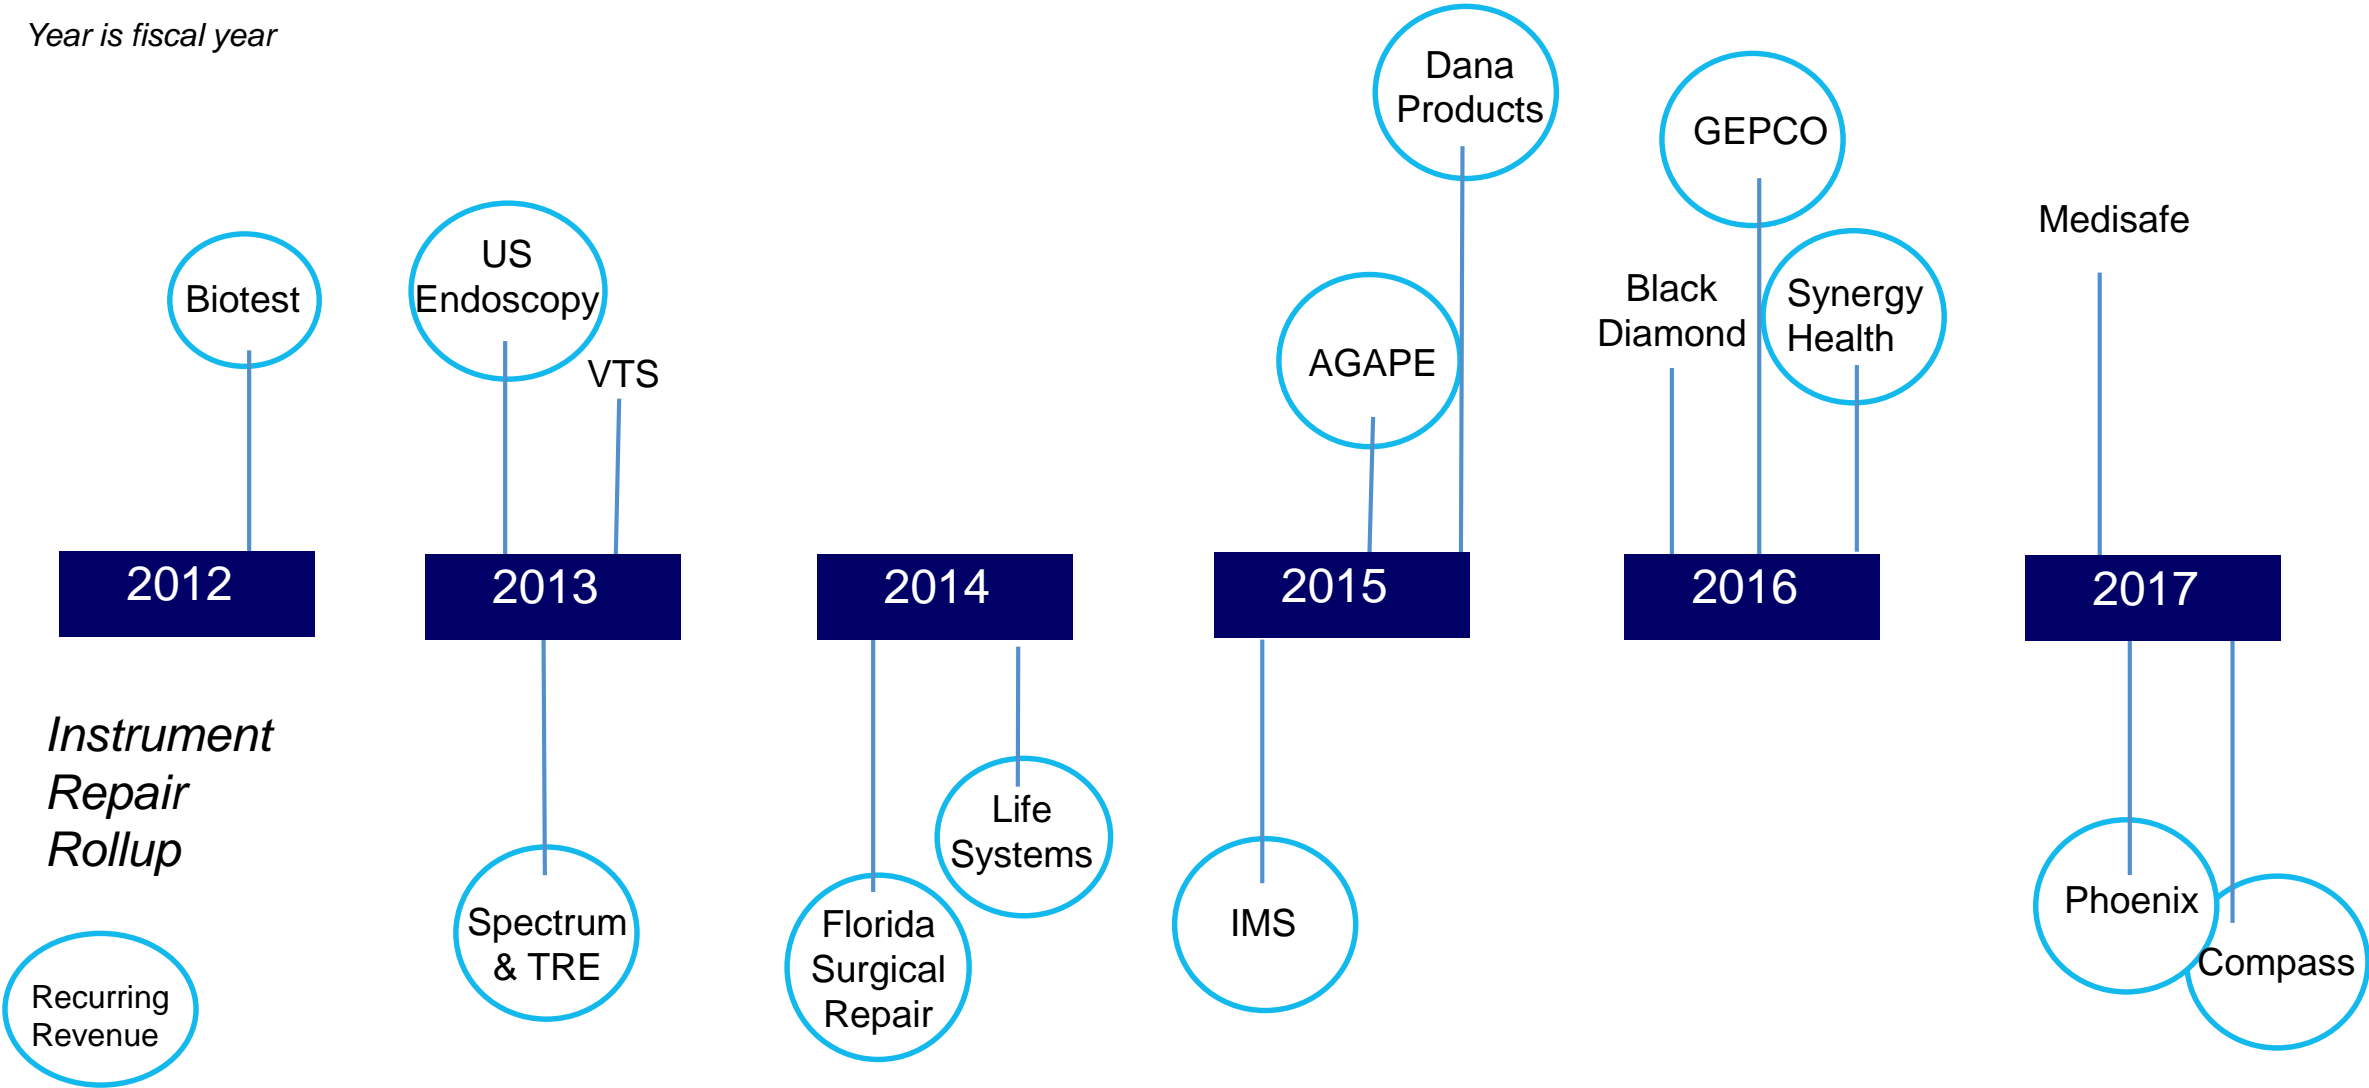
Year is fiscal year

Dana Products

GEPCO

Medisafe

Biotest

US Endoscopy

VTS

AGAPE

Black Diamond

Synergy Health

2012

2013

2014

2015

2016

2017

Instrument Repair Rollup

Life Systems

Spectrum & TRE

Florida Surgical Repair

IMS

Phoenix

Compass

Recurring Revenue